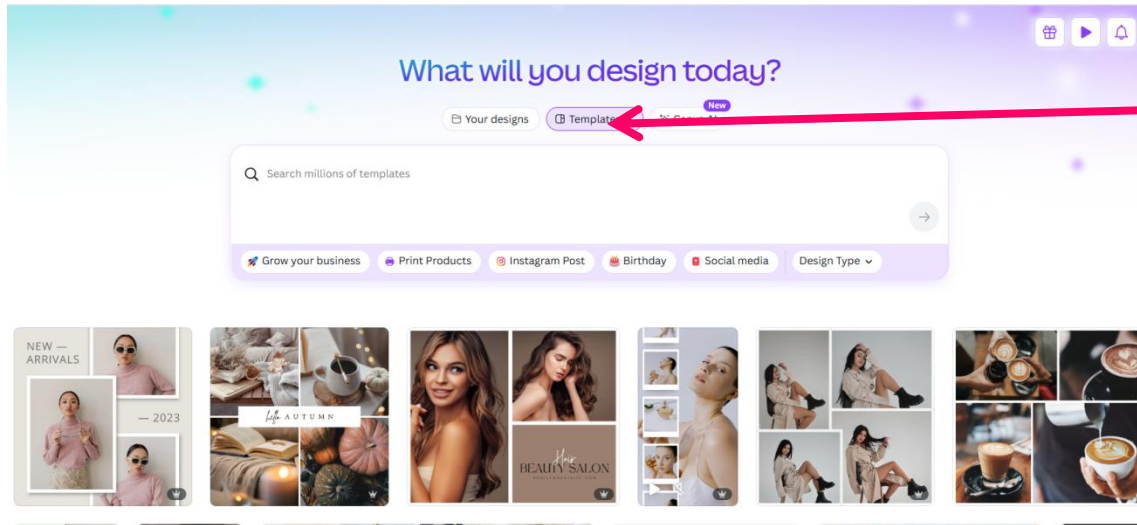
What will you design today?

Your designs
Templates
New
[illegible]

Search millions of templates

Grow your business
Print Products
Instagram Post
Birthday
Social media
Design Type

NEW — ARRIVALS
— 2023

hello AUTUMN

Hair
BEAUTY SALON